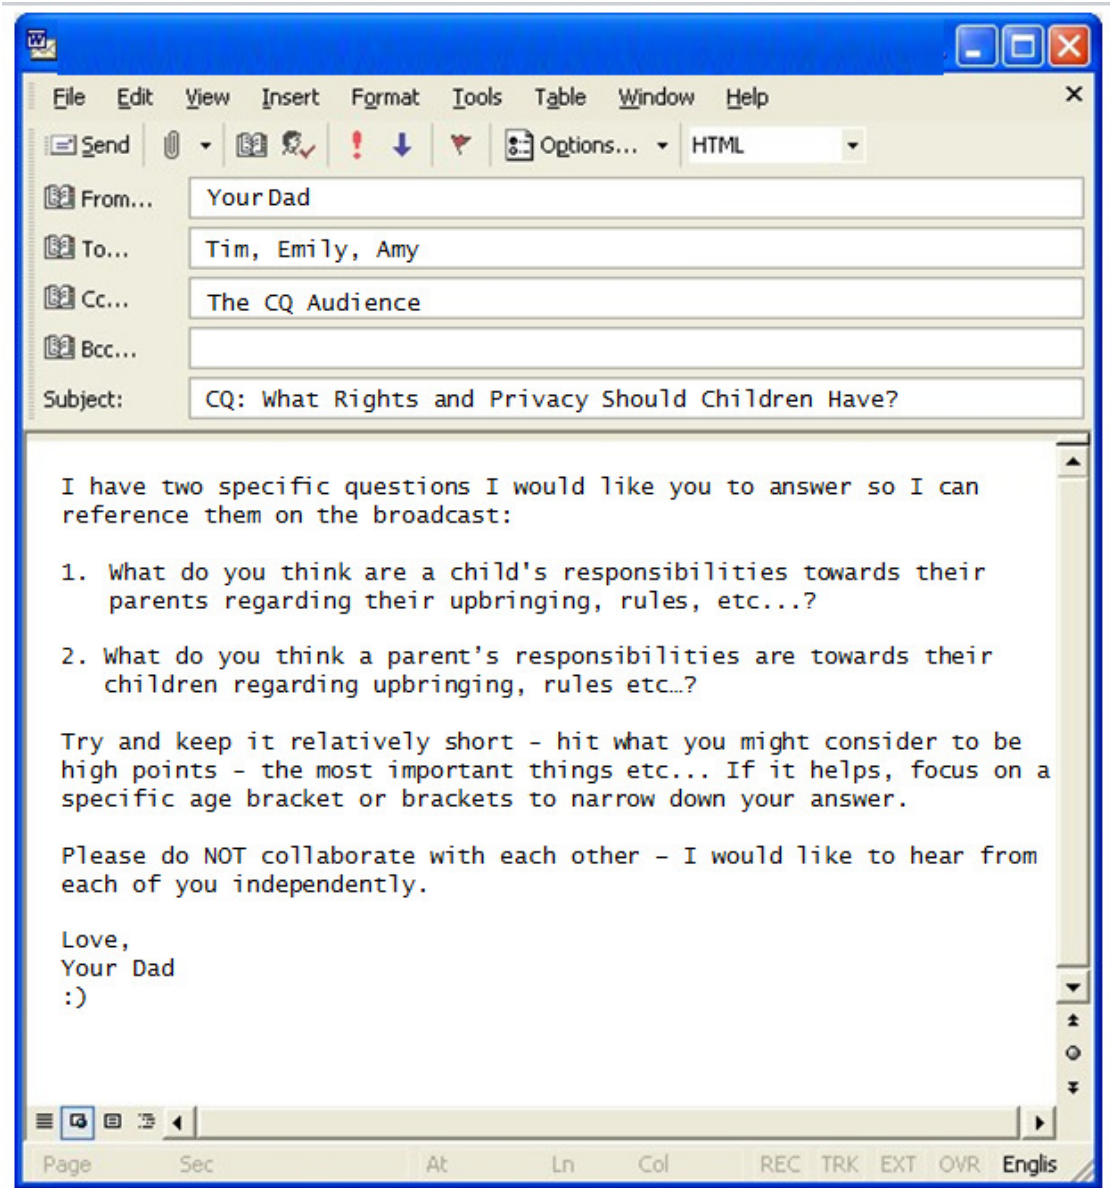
File Edit View Insert Format Tools Table Window Help

Send Options... HTML

From... Your Dad

To... Tim, Emily, Amy

Cc... The CQ Audience

Bcc...

Subject: CQ: What Rights and Privacy Should Children Have?

I have two specific questions I would like you to answer so I can reference them on the broadcast:

1. What do you think are a child's responsibilities towards their parents regarding their upbringing, rules, etc...?

2. What do you think a parent's responsibilities are towards their children regarding upbringing, rules etc…?

Try and keep it relatively short - hit what you might consider to be high points - the most important things etc... If it helps, focus on a specific age bracket or brackets to narrow down your answer.

Please do NOT collaborate with each other – I would like to hear from each of you independently.

Love,
Your Dad
:)

Page Sec At Ln Col REC TRK EXT OVR Englis